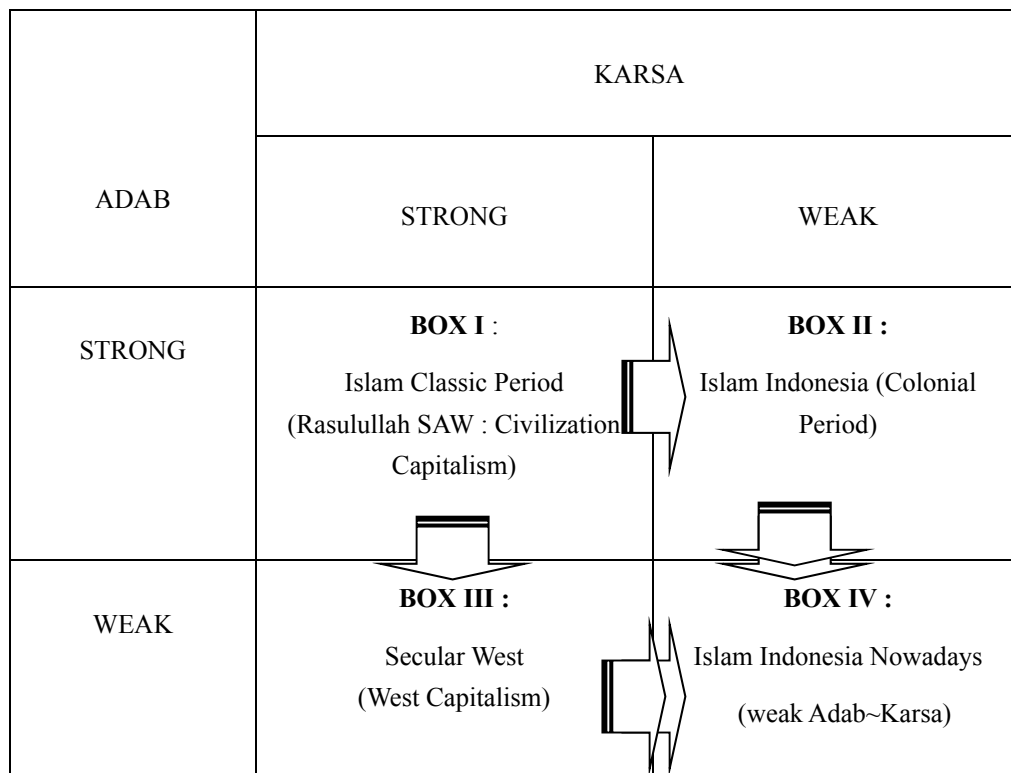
| ADAB | KARSA | |
|---|---|---|
| | STRONG | WEAK |
| STRONG | **BOX I** : Islam Classic Period (Rasulullah SAW : Civilization Capitalism) | **BOX II :** Islam Indonesia (Colonial Period) |
| WEAK | **BOX III :** Secular West (West Capitalism) | **BOX IV :** Islam Indonesia Nowadays (weak Adab~Karsa) |